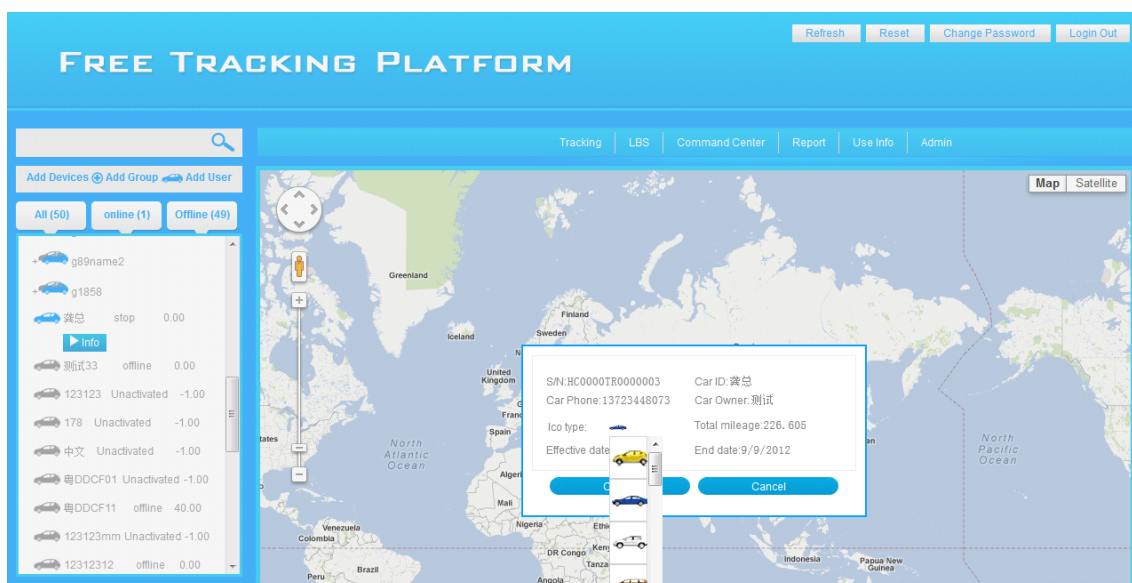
Refresh Reset Change Password Login Out

FREE TRACKING PLATFORM

Tracking LBS Command Center Report Use Info Admin

Add Devices Add Group Add User

All (50) online (1) Offline (49)

g89name2
g1858
龚总 stop 0.00
info
测试33 offline 0.00
123123 Unactivated -1.00
178 Unactivated -1.00
中文 Unactivated -1.00
粤DDCF01 Unactivated -1.00
粤DDCF11 offline 40.00
123123mm Unactivated -1.00
12312312 offline 0.00

Map Satellite

Greenland
Iceland
Finland
Sweden
United Kingdom
Spain
North Atlantic Ocean
North Pacific Ocean
Mali
Nigeria
Venezuela
Colombia
Brazil
Peru
DR Congo
Indonesia
Papua New Guinea
Angola

S/N:HC0000TR0000003
Car ID:龚总
Car Phone:13723448073
Car Owner:测试
Ico type:
Total mileage:226. 605
Effective date
End date:9/9/2012
Cancel